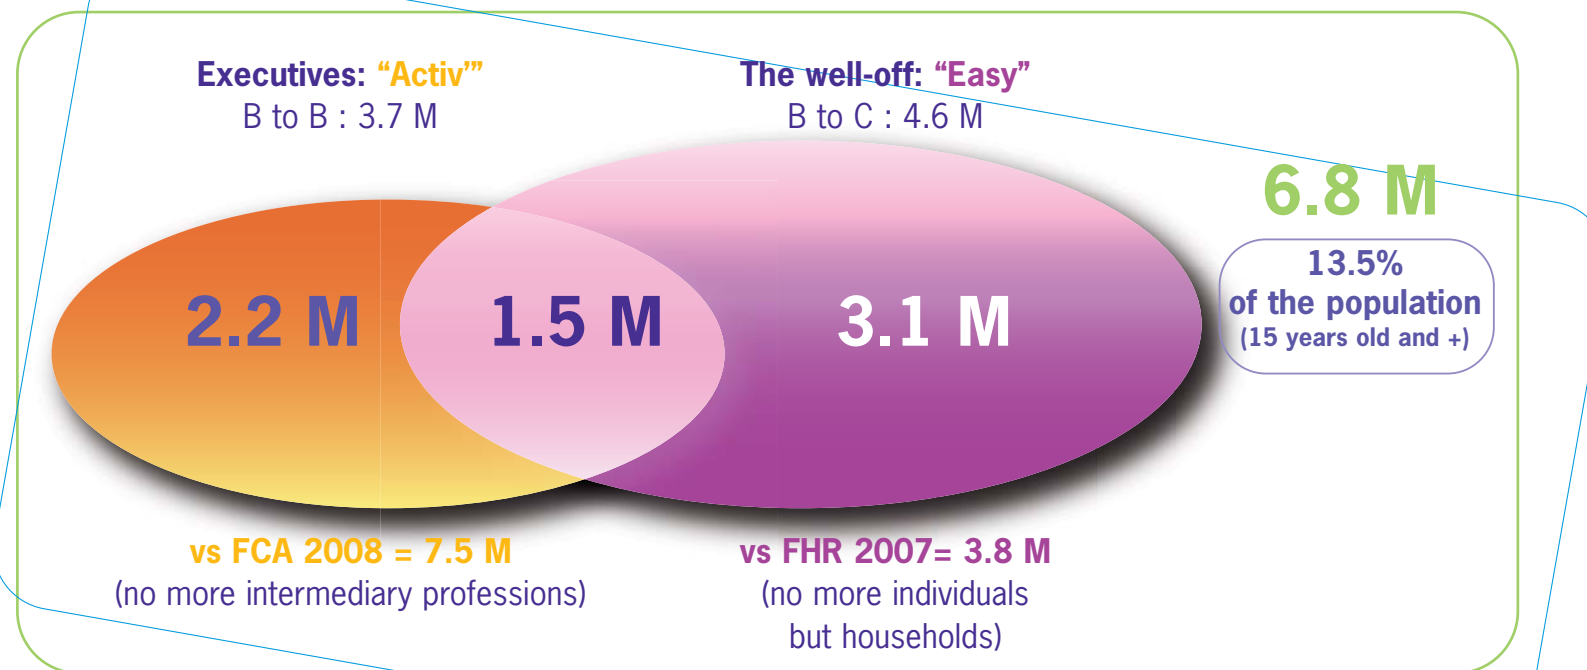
Executives: “Activ”
B to B : 3.7 M

The well-off: “Easy”
B to C : 4.6 M

6.8 M

13.5%
of the population
(15 years old and +)

2.2 M

1.5 M

3.1 M

vs FCA 2008 = 7.5 M
(no more intermediary professions)

vs FHR 2007= 3.8 M
(no more individuals but households)